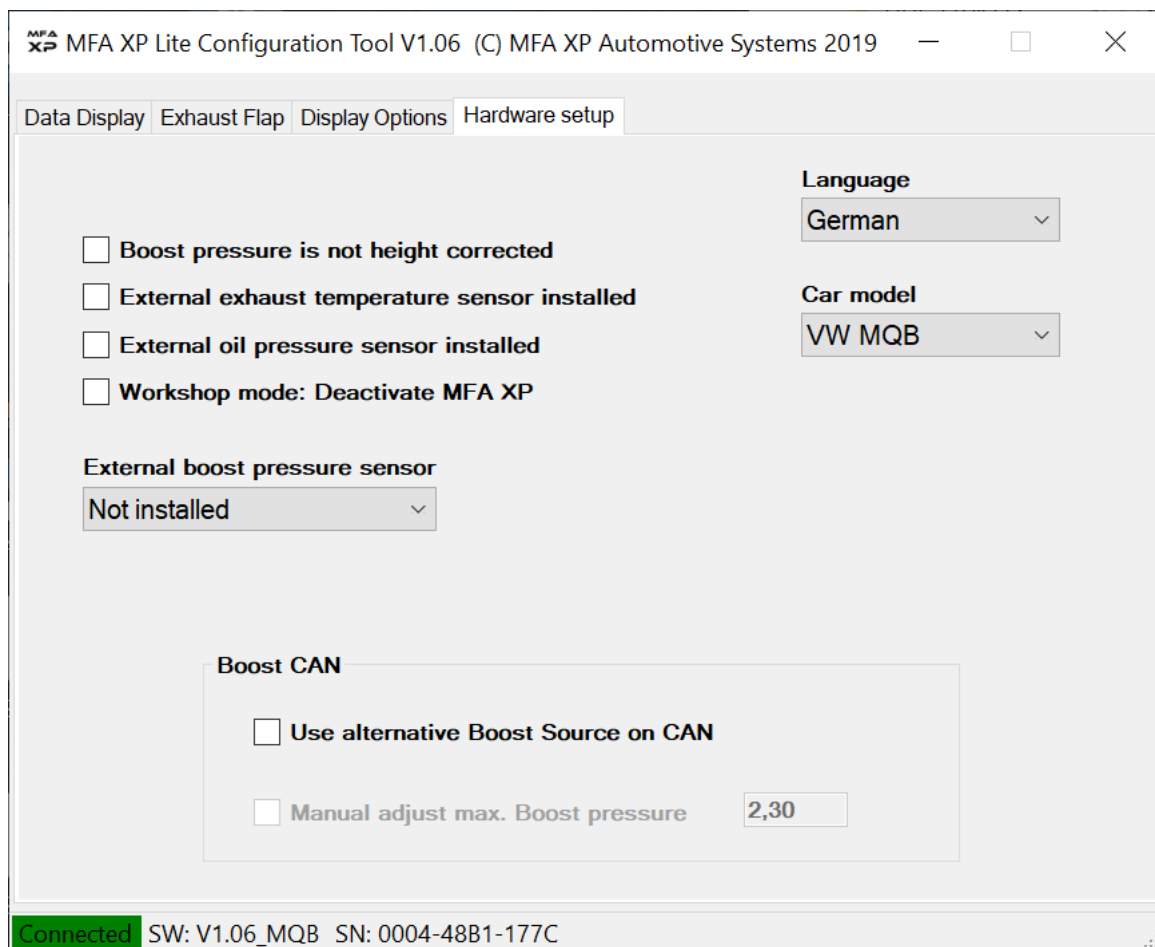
MFA XP MFA XP Lite Configuration Tool V1.06 (C) MFA XP Automotive Systems 2019

Data Display Exhaust Flap Display Options Hardware setup

Language
German

Boost pressure is not height corrected
External exhaust temperature sensor installed
External oil pressure sensor installed
Workshop mode: Deactivate MFA XP

Car model
VW MQB

External boost pressure sensor
Not installed

Boost CAN
Use alternative Boost Source on CAN
Manual adjust max. Boost pressure 2,30

Connected SW: V1.06_MQB SN: 0004-48B1-177C